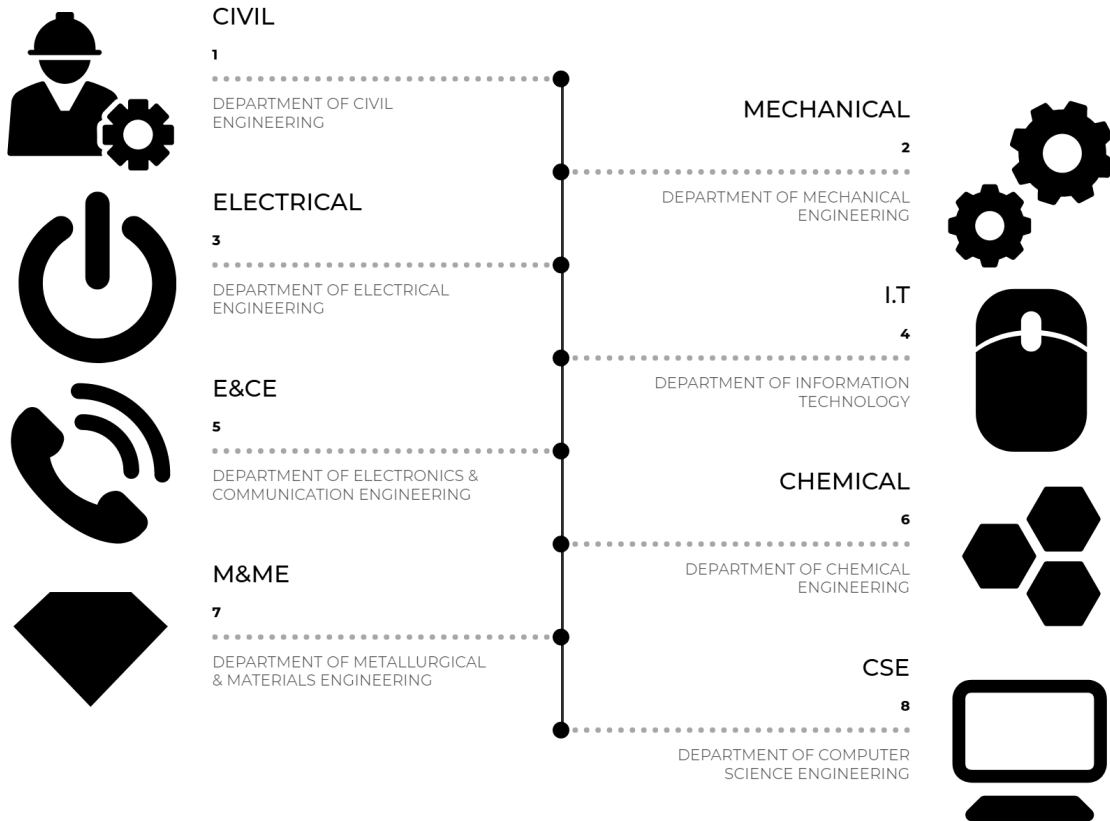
CIVIL

1

DEPARTMENT OF CIVIL ENGINEERING

MECHANICAL

2

DEPARTMENT OF MECHANICAL ENGINEERING

ELECTRICAL

3

DEPARTMENT OF ELECTRICAL ENGINEERING

I.T

4

DEPARTMENT OF INFORMATION TECHNOLOGY

E&CE

5

DEPARTMENT OF ELECTRONICS & COMMUNICATION ENGINEERING

CHEMICAL

6

DEPARTMENT OF CHEMICAL ENGINEERING

M&ME

7

DEPARTMENT OF METALLURGICAL & MATERIALS ENGINEERING

CSE

8

DEPARTMENT OF COMPUTER SCIENCE ENGINEERING